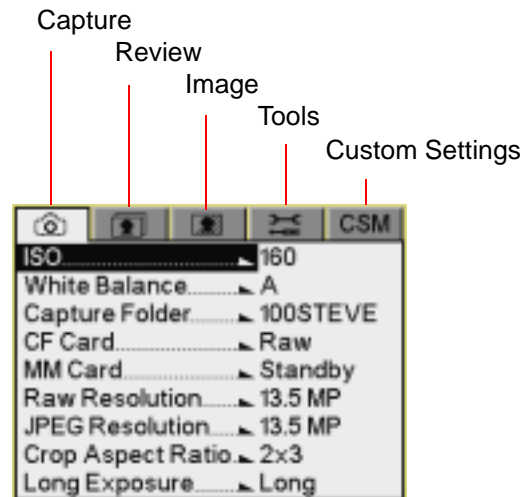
Capture
Review
Image
Tools
Custom Settings

CSM

ISO............ 160
White Balance........ A
Capture Folder........ 100STEVE
CF Card........ Raw
MM Card........ Standby
Raw Resolution........ 13.5 MP
JPEG Resolution........ 13.5 MP
Crop Aspect Ratio.. 2x3
Long Exposure........ Long